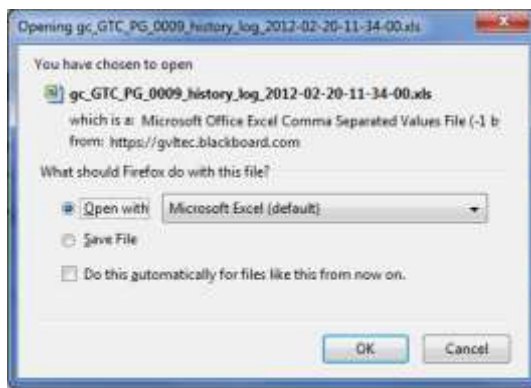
Opening gc_GTC_PG_0009_history_log_2012-02-20-11-34-00.xls

You have chosen to open

gc_GTC_PG_0009_history_log_2012-02-20-11-34-00.xls

which is a: Microsoft Office Excel Comma Separated Values File (-1 b

from: https://gvltec.blackboard.com

What should Firefox do with this file?

Open with Microsoft Excel (default)

Save File

Do this automatically for files like this from now on.

OK Cancel